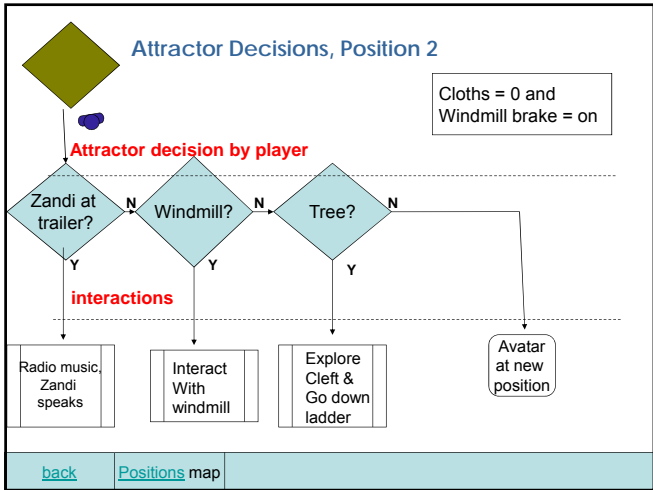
Attractor Decisions, Position 2

Cloths = 0 and Windmill brake = on

Attractor decision by player

Zandi at trailer?

N

Windmill?

N

Tree?

N

Y

Y

Y

interactions

Radio music, Zandi speaks

Interact With windmill

Explore Cleft & Go down ladder

Avatar at new position

back

Positions map